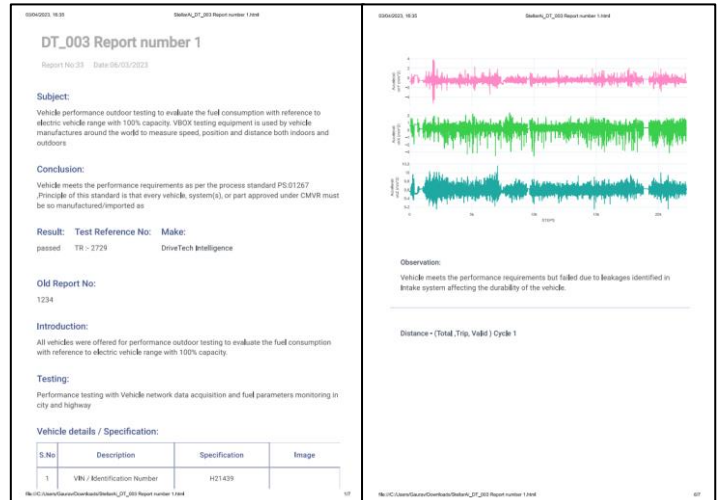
03/04/2023, 16:35 StelbetAI_DT_003 Report number 1.html

DT_003 Report number 1

Report No:33 Date:06/03/2023

Subject:

Vehicle performance outdoor testing to evaluate the fuel consumption with reference to electric vehicle range with 100% capacity. VBOX testing equipment is used by vehicle manufactures around the world to measure speed, position and distance both indoors and outdoors

Conclusion:

Vehicle meets the performance requirements as per the process standard PS:01267 ,Principle of this standard is that every vehicle, system(s), or part approved under CMVR must be so manufactured/imported as

Result: Test Reference No: Make:

passed TR :- 2729 DriveTech Intelligence

Old Report No:

1234

Introduction:

All vehicles were offered for performance outdoor testing to evaluate the fuel consumption with reference to electric vehicle range with 100% capacity.

Testing:

Performance testing with Vehicle network data acquisition and fuel parameters monitoring in city and highway

Vehicle details / Specification:

| S.No | Description | Specification | Image |
|---|---|---|---|
| 1 | VIN / Identification Number | H21439 | |

file:///C:/Users/Gaurav/Downloads/StelbetAI_DT_003 Report number 1.html 1/7

03/04/2023, 16:35 StelbetAI_DT_003 Report number 1.html

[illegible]

Observation:

Vehicle meets the performance requirements but failed due to leakages identified in Intake system affecting the durability of the vehicle.

Distance • (Total ,Trip, Valid ) Cycle 1

file:///C:/Users/Gaurav/Downloads/StelbetAI_DT_003 Report number 1.html 6/7